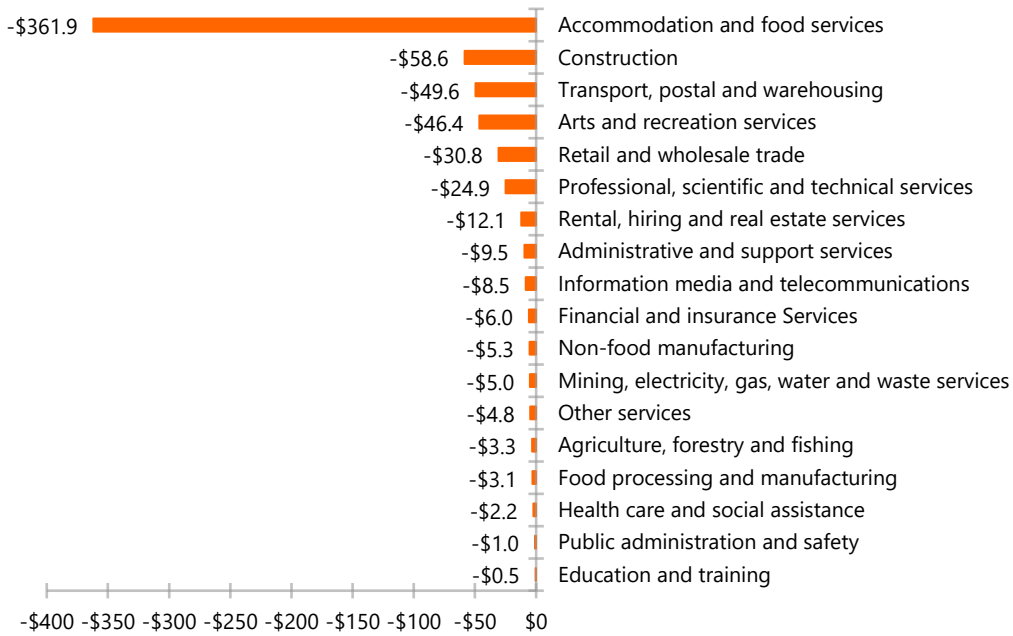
-$361.9 Accommodation and food services
-$58.6 Construction
-$49.6 Transport, postal and warehousing
-$46.4 Arts and recreation services
-$30.8 Retail and wholesale trade
-$24.9 Professional, scientific and technical services
-$12.1 Rental, hiring and real estate services
-$9.5 Administrative and support services
-$8.5 Information media and telecommunications
-$6.0 Financial and insurance Services
-$5.3 Non-food manufacturing
-$5.0 Mining, electricity, gas, water and waste services
-$4.8 Other services
-$3.3 Agriculture, forestry and fishing
-$3.1 Food processing and manufacturing
-$2.2 Health care and social assistance
-$1.0 Public administration and safety
-$0.5 Education and training

-$400 -$350 -$300 -$250 -$200 -$150 -$100 -$50 $0